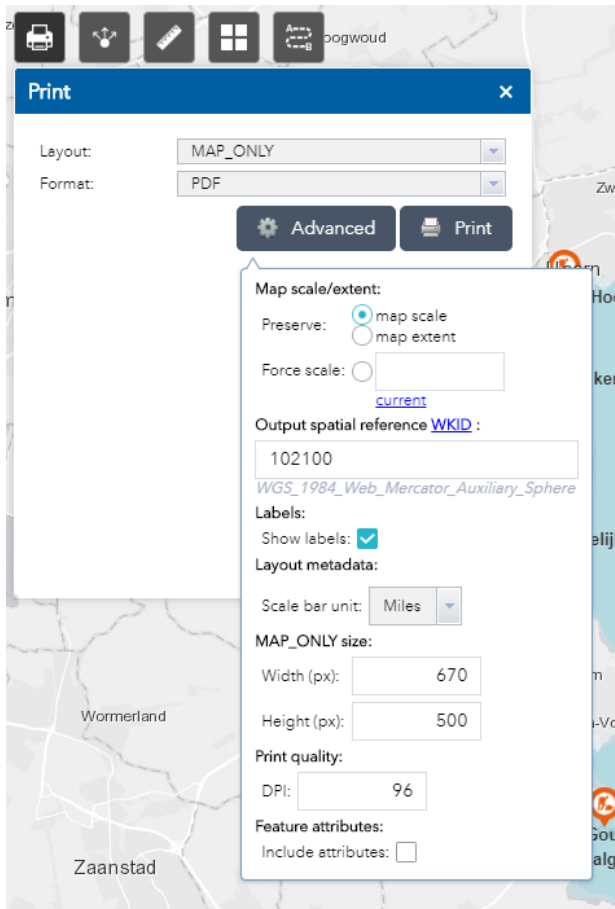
oogwoud

Print ×

Layout: MAP_ONLY
Format: PDF

Advanced Print

Map scale/extent:
Preserve: map scale
map extent
Force scale:
current
Output spatial reference WKID :
102100
WGS_1984_Web_Mercator_Auxiliary_Sphere
Labels:
Show labels:
Layout metadata:
Scale bar unit: Miles
MAP_ONLY size:
Width (px): 670
Height (px): 500
Print quality:
DPI: 96
Feature attributes:
Include attributes:

Zw
Hoo
ker
elij
Wormerland
Zaanstad
Gou
alg